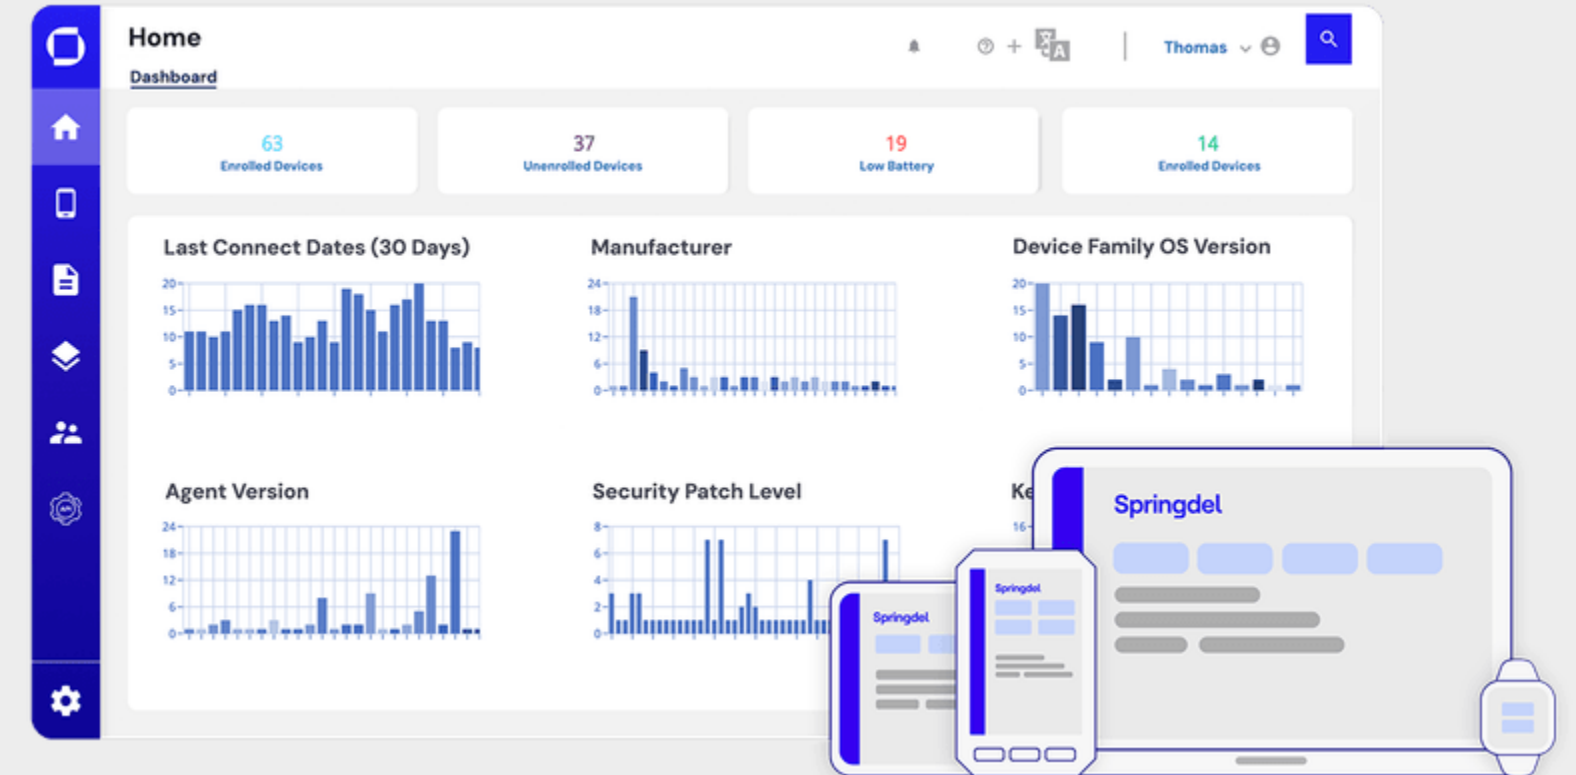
Home
Dashboard

Thomas

63
Enrolled Devices

37
Unenrolled Devices

19
Low Battery

14
Enrolled Devices

Last Connect Dates (30 Days)
20
15
10
5
0

Manufacturer
24
18
12
6
0

Device Family OS Version
20
15
10
5
0

Agent Version
24
18
12
6
0

Security Patch Level
8
6
4
2
0

Ke
16

Springdel

Springdel

Springdel